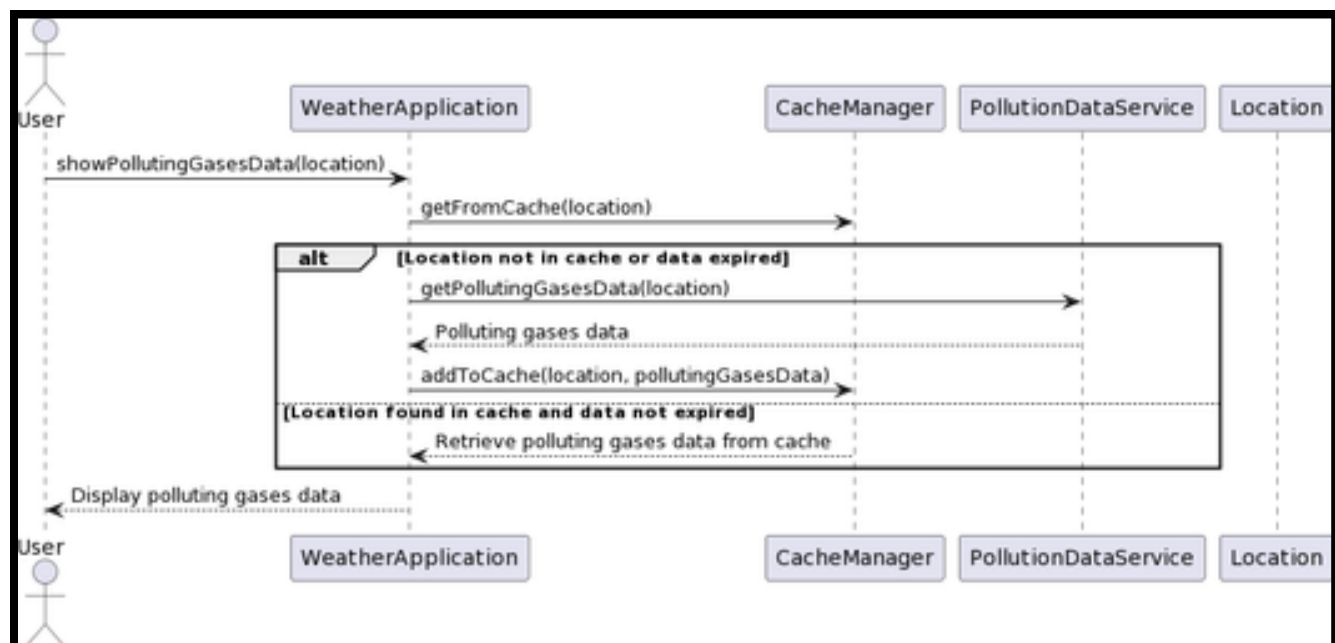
User

WeatherApplication

CacheManager

PollutionDataService

Location

showPollutingGasesData(location)

getFromCache(location)

alt [Location not in cache or data expired]

getPollutingGasesData(location)

Polluting gases data

addToCache(location, pollutingGasesData)

[Location found in cache and data not expired]

Retrieve polluting gases data from cache

Display polluting gases data

User

WeatherApplication

CacheManager

PollutionDataService

Location